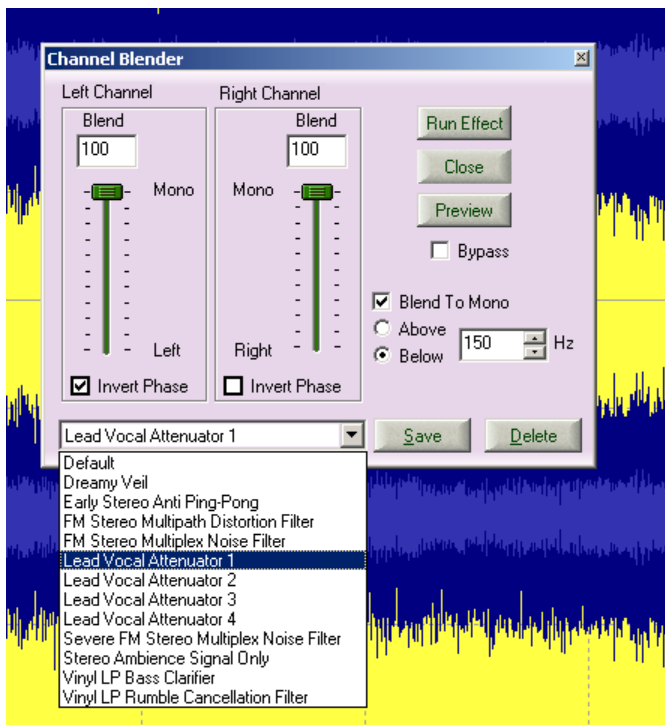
Channel Blender

Left Channel

Blend

100

Mono

Left

Invert Phase

Right Channel

Blend

100

Mono

Right

Invert Phase

Run Effect

Close

Preview

Bypass

Blend To Mono

Above

Below

150

Hz

Lead Vocal Attenuator 1

Save

Delete

Default
Dreamy Veil
Early Stereo Anti Ping-Pong
FM Stereo Multipath Distortion Filter
FM Stereo Multiplex Noise Filter
Lead Vocal Attenuator 1
Lead Vocal Attenuator 2
Lead Vocal Attenuator 3
Lead Vocal Attenuator 4
Severe FM Stereo Multiplex Noise Filter
Stereo Ambience Signal Only
Vinyl LP Bass Clarifier
Vinyl LP Rumble Cancellation Filter